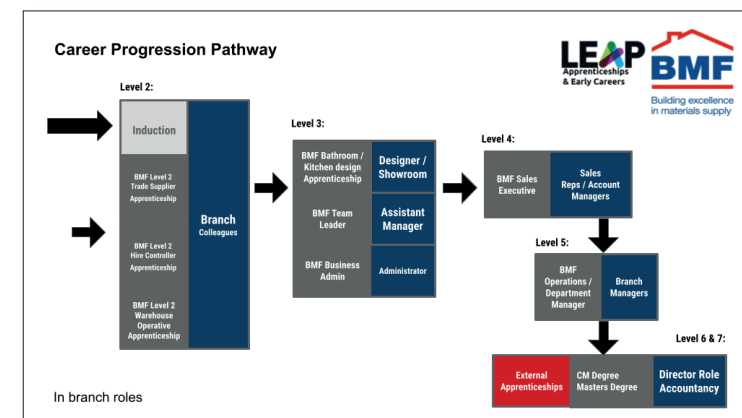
Career Progression Pathway

LEAP Apprenticeships & Early Careers

BMF Building excellence in materials supply

Level 2:

Induction

BMF Level 2 Trade Supplier Apprenticeship

BMF Level 2 Hire Controller Apprenticeship

BMF Level 2 Warehouse Operative Apprenticeship

Branch Colleagues

Level 3:

BMF Bathroom / Kitchen design Apprenticeship

Designer / Showroom

BMF Team Leader

Assistant Manager

BMF Business Admin

Administrator

Level 4:

BMF Sales Executive

Sales Reps / Account Managers

Level 5:

BMF Operations / Department Manager

Branch Managers

Level 6 & 7:

External Apprenticeships

CM Degree Masters Degree

Director Role Accountancy

In branch roles